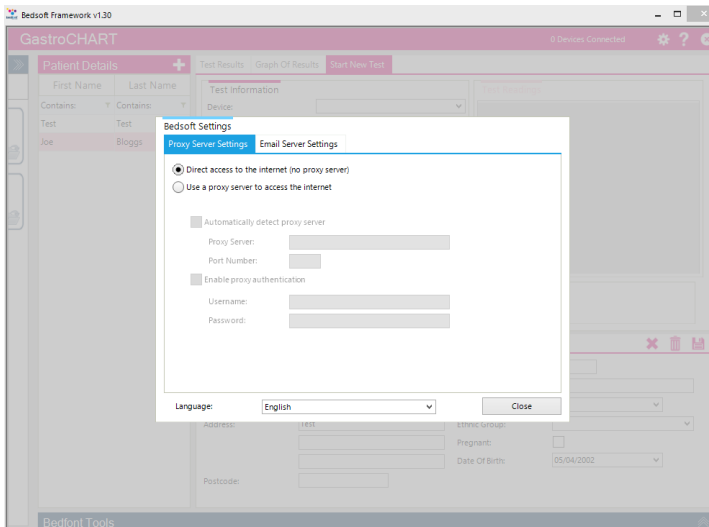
Bedsoft Framework v1.30

GastroCHART

0 Devices Connected

Patient Details

First Name | Last Name

Contains: | Contains:

Test | Test

Joe | Bloggs

Test Results | Graph Of Results | Start New Test

Test Information

Device:

Bedsoft Settings

Proxy Server Settings | Email Server Settings

Direct access to the internet (no proxy server)

Use a proxy server to access the internet

Automatically detect proxy server

Proxy Server:

Port Number:

Enable proxy authentication

Username:

Password:

Language: English

Close

Address: Test

Ethnic Group:

Pregnant:

Date Of Birth: 05/04/2002

Postcode:

Bedfont Tools